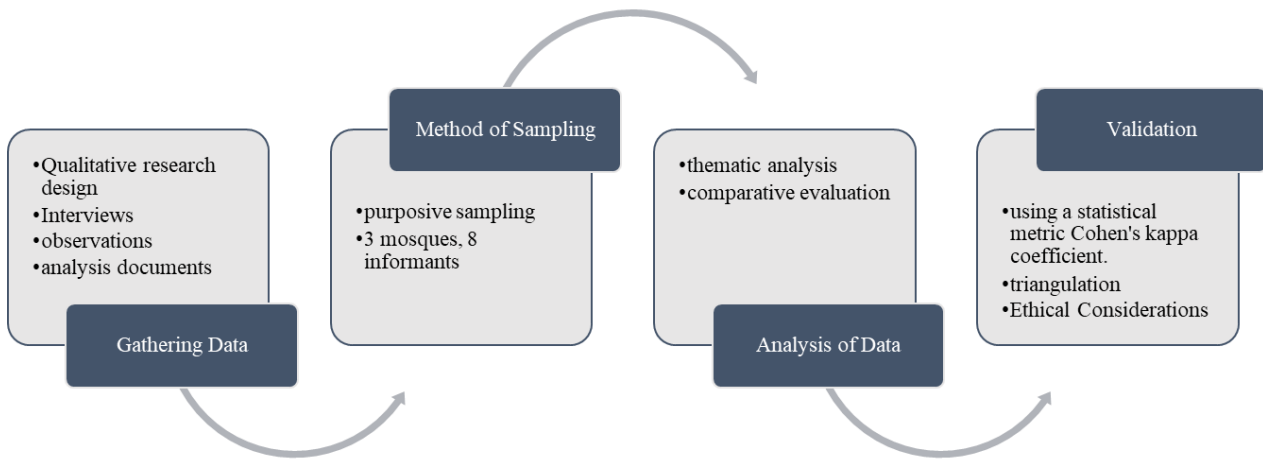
•Qualitative research design
•Interviews
•observations
•analysis documents

Gathering Data

Method of Sampling

•purposive sampling
•3 mosques, 8 informants

•thematic analysis
•comparative evaluation

Analysis of Data

Validation

•using a statistical metric Cohen's kappa coefficient.
•triangulation
•Ethical Considerations